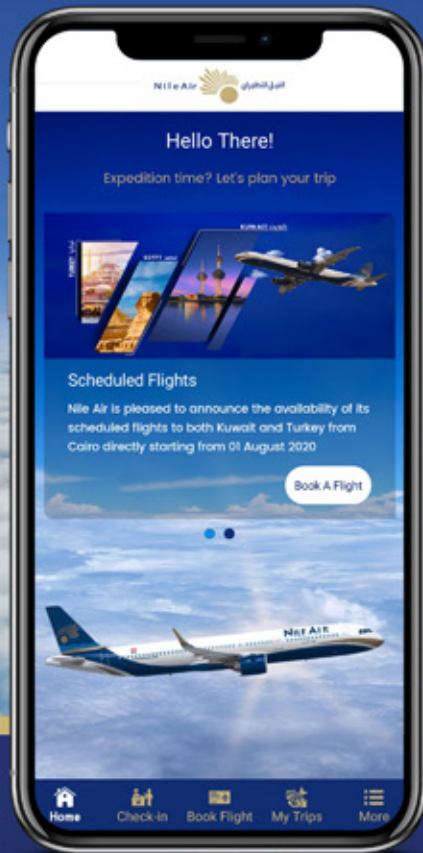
NileAir النيل للطيران

Hello There!

Expedition time? Let's plan your trip

TURKEY
EGYPT
KUWAIT

Scheduled Flights

Nile Air is pleased to announce the availability of its scheduled flights to both Kuwait and Turkey from Cairo directly starting from 01 August 2020

Book A Flight

NILE AIR

Home
Check-in
Book Flight
My Trips
More